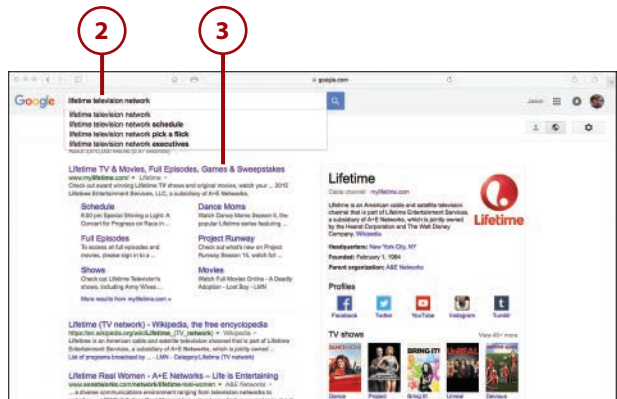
2

3

google.com

Google

lifetime television network

lifetime television network
lifetime television network schedule
lifetime television network pick a flick
lifetime television network executives

Jason

Lifetime TV & Movies, Full Episodes, Games & Sweepstakes
www.mylifetime.com › Lifetime
Check out award winning Lifetime TV shows and original movies, watch your ... 2015 Lifetime Entertainment Services, LLC, a subsidiary of A+E Networks.

Schedule
8:00 pm Special Shining a Light: A Concert for Progress on Race in ...

Dance Moms
Watch Dance Moms Season 6, the popular Lifetime series featuring ...

Full Episodes
To access all full episodes and movies, please sign in to a ...

Project Runway
Check out what's new on Project Runway Season 14, full ...

Shows
Check out Lifetime Television's shows, including Army Wives ...

Movies
Watch Full Movies Online - A Deadly Adoption - Lost Boy - LMN

More results from mylifetime.com »

Lifetime (TV network) - Wikipedia, the free encyclopedia
https://en.wikipedia.org/wiki/Lifetime_(TV_network) › Wikipedia
Lifetime is an American cable and satellite television channel that is part of Lifetime Entertainment Services, a subsidiary of A+E Networks, which is jointly owned ...
List of programs broadcast by ... - LMN - Category:Lifetime (TV network)

Lifetime Real Women - A+E Networks – Life is Entertaining
www.aenetworks.com/network/lifetime-real-women › A+E Networks
... a diverse communications environment ranging from television networks to ...

Lifetime
Cable channel · mylifetime.com
Lifetime is an American cable and satellite television channel that is part of Lifetime Entertainment Services, a subsidiary of A+E Networks, which is jointly owned by the Hearst Corporation and The Walt Disney Company. Wikipedia
Headquarters: New York City, NY
Founded: February 1, 1984
Parent organization: A&E Networks

Lifetime

Profiles
Facebook Twitter YouTube Instagram Tumblr

TV shows
View 45+ more
Dance Project Bring It! Unreal Devious